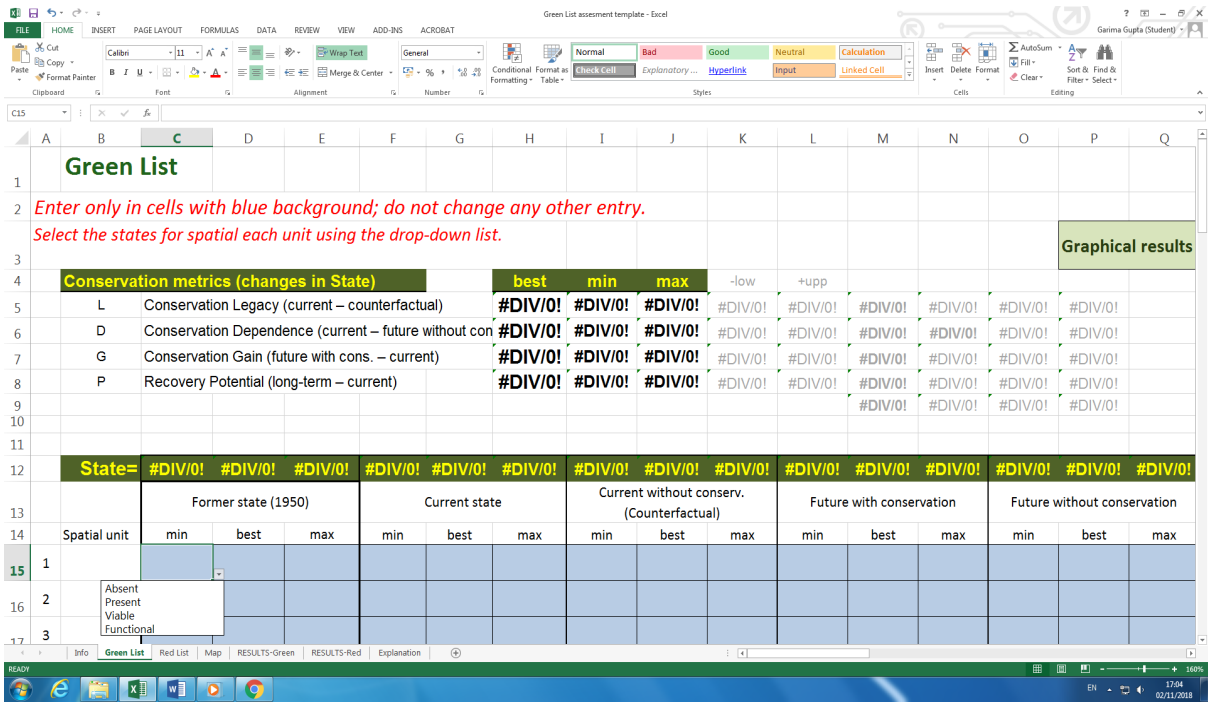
Green List assesment template - Excel
? – □ ×
FILE HOME INSERT PAGE LAYOUT FORMULAS DATA REVIEW VIEW ADD-INS ACROBAT
Garima Gupta (Student)

Cut
Copy
Paste
Format Painter
Clipboard
Calibri 11 A A
B I U
Font
Wrap Text
Merge & Center
Alignment
General
$ % , .00 .0
Number
Conditional Formatting
Format as Table
Normal Bad Good Neutral Calculation
Check Cell Explanatory ... Hyperlink Input Linked Cell
Styles
Insert Delete Format
Cells
AutoSum
Fill
Clear
Sort & Filter
Find & Select
Editing

C15 fx

| | A | B | C | D | E | F | G | H | I | J | K | L | M | N | O | P | Q |
|---|---|---|---|---|---|---|---|---|---|---|---|---|---|---|---|---|---|
| 1 | | Green List | | | | | | | | | | | | | | | |
| 2 | | Enter only in cells with blue background; do not change any other entry. | | | | | | | | | | | | | | | |
| 3 | | Select the states for spatial each unit using the drop-down list. | | | | | | | | | | | | | | Graphical results | |
| 4 | | Conservation metrics (changes in State) | | | | | | best | min | max | -low | +upp | | | | | |
| 5 | | L | Conservation Legacy (current – counterfactual) | | | | | #DIV/0! | #DIV/0! | #DIV/0! | #DIV/0! | #DIV/0! | #DIV/0! | #DIV/0! | #DIV/0! | #DIV/0! | |
| 6 | | D | Conservation Dependence (current – future without con | | | | | #DIV/0! | #DIV/0! | #DIV/0! | #DIV/0! | #DIV/0! | #DIV/0! | #DIV/0! | #DIV/0! | #DIV/0! | |
| 7 | | G | Conservation Gain (future with cons. – current) | | | | | #DIV/0! | #DIV/0! | #DIV/0! | #DIV/0! | #DIV/0! | #DIV/0! | #DIV/0! | #DIV/0! | #DIV/0! | |
| 8 | | P | Recovery Potential (long-term – current) | | | | | #DIV/0! | #DIV/0! | #DIV/0! | #DIV/0! | #DIV/0! | #DIV/0! | #DIV/0! | #DIV/0! | #DIV/0! | |
| 9 | | | | | | | | | | | | | #DIV/0! | #DIV/0! | #DIV/0! | #DIV/0! | |
| 10 | | | | | | | | | | | | | | | | | |
| 11 | | | | | | | | | | | | | | | | | |
| 12 | | State= | #DIV/0! | #DIV/0! | #DIV/0! | #DIV/0! | #DIV/0! | #DIV/0! | #DIV/0! | #DIV/0! | #DIV/0! | #DIV/0! | #DIV/0! | #DIV/0! | #DIV/0! | #DIV/0! | #DIV/0! |
| 13 | | | Former state (1950) | | | Current state | | | Current without conserv. (Counterfactual) | | | Future with conservation | | | Future without conservation | | |
| 14 | | Spatial unit | min | best | max | min | best | max | min | best | max | min | best | max | min | best | max |
| 15 | 1 | | | | | | | | | | | | | | | | |
| 16 | 2 | | | | | | | | | | | | | | | | |
| 17 | 3 | | | | | | | | | | | | | | | | |

Absent
Present
Viable
Functional

Info Green List Red List Map RESULTS-Green RESULTS-Red Explanation
READY
160%
EN 17:04 02/11/2018